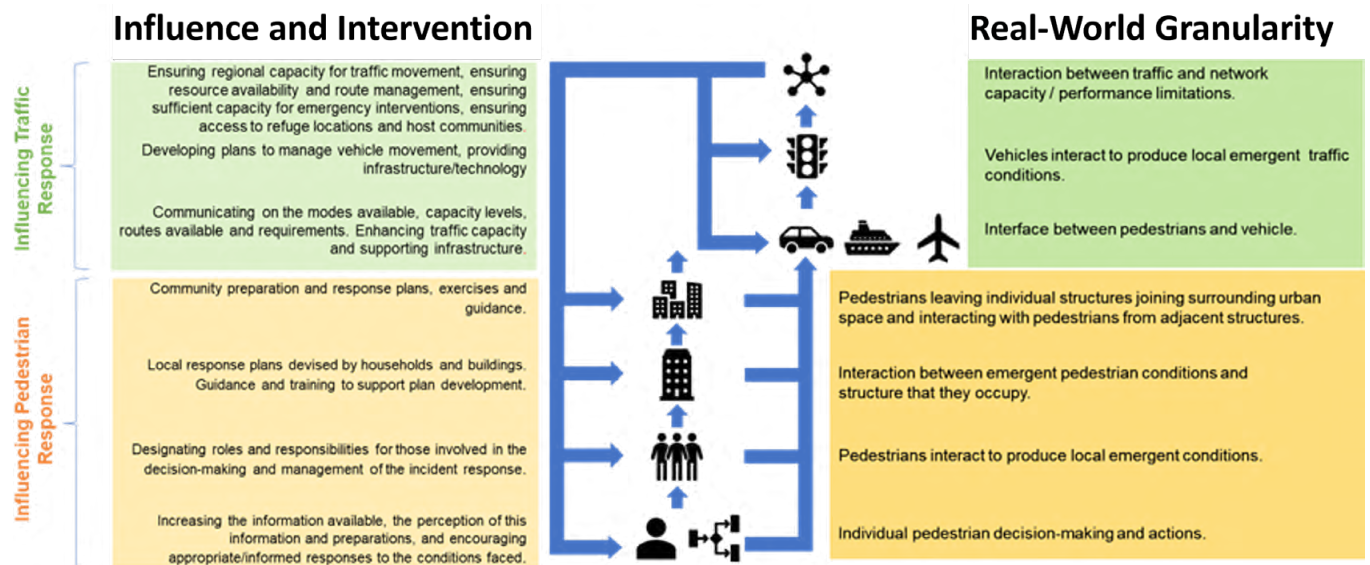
Influence and Intervention

Real-World Granularity

Influencing Traffic Response

Ensuring regional capacity for traffic movement, ensuring resource availability and route management, ensuring sufficient capacity for emergency interventions, ensuring access to refuge locations and host communities.

Developing plans to manage vehicle movement, providing infrastructure/technology

Communicating on the modes available, capacity levels, routes available and requirements. Enhancing traffic capacity and supporting infrastructure.

Influencing Pedestrian Response

Community preparation and response plans, exercises and guidance.

Local response plans devised by households and buildings. Guidance and training to support plan development.

Designating roles and responsibilities for those involved in the decision-making and management of the incident response.

Increasing the information available, the perception of this information and preparations, and encouraging appropriate/informed responses to the conditions faced.

Interaction between traffic and network capacity / performance limitations.

Vehicles interact to produce local emergent traffic conditions.

Interface between pedestrians and vehicle.

Pedestrians leaving individual structures joining surrounding urban space and interacting with pedestrians from adjacent structures.

Interaction between emergent pedestrian conditions and structure that they occupy.

Pedestrians interact to produce local emergent conditions.

Individual pedestrian decision-making and actions.